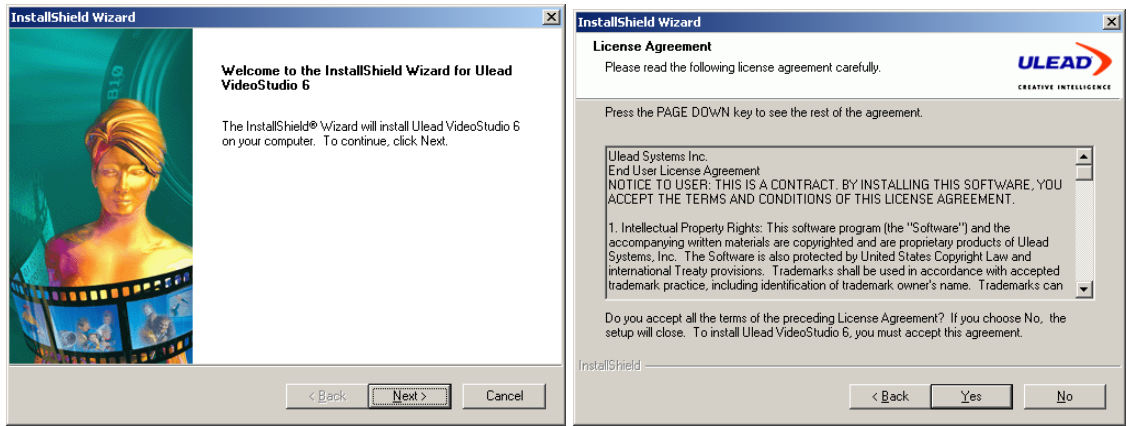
InstallShield Wizard

Welcome to the InstallShield Wizard for Ulead VideoStudio 6

The InstallShield® Wizard will install Ulead VideoStudio 6 on your computer. To continue, click Next.

< Back | Next > | Cancel

InstallShield Wizard

License Agreement

Please read the following license agreement carefully.

ULEAD
CREATIVE INTELLIGENCE

Press the PAGE DOWN key to see the rest of the agreement.

Ulead Systems Inc.
End User License Agreement
NOTICE TO USER: THIS IS A CONTRACT. BY INSTALLING THIS SOFTWARE, YOU ACCEPT THE TERMS AND CONDITIONS OF THIS LICENSE AGREEMENT.

1. Intellectual Property Rights: This software program (the "Software") and the accompanying written materials are copyrighted and are proprietary products of Ulead Systems, Inc. The Software is also protected by United States Copyright Law and international Treaty provisions. Trademarks shall be used in accordance with accepted trademark practice, including identification of trademark owner's name. Trademarks can

Do you accept all the terms of the preceding License Agreement? If you choose No, the setup will close. To install Ulead VideoStudio 6, you must accept this agreement.

InstallShield

< Back | Yes | No